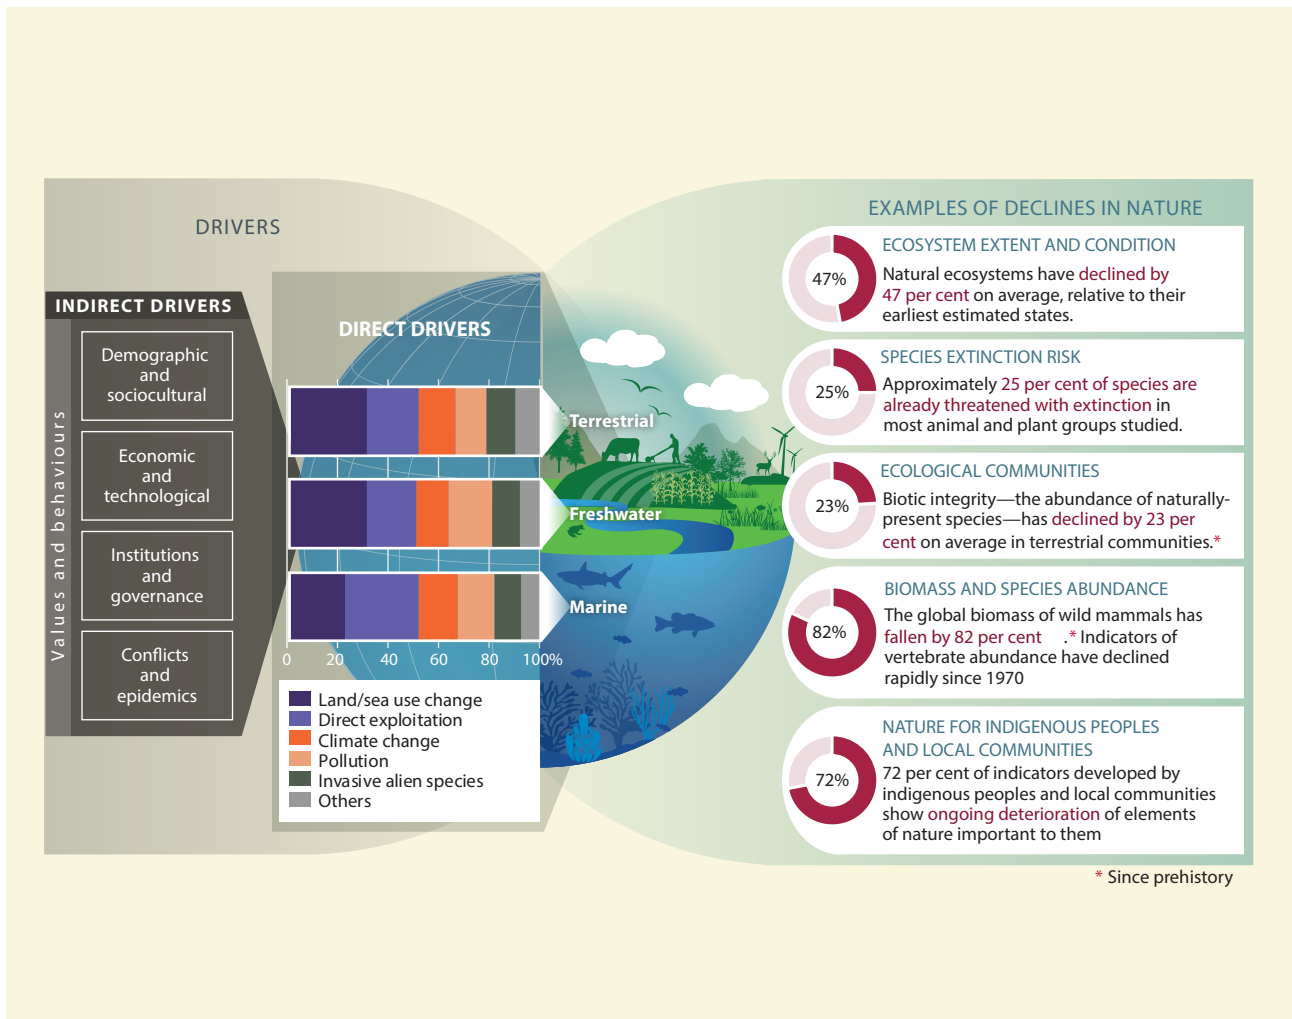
DRIVERS

INDIRECT DRIVERS

Values and behaviours

Demographic and sociocultural

Economic and technological

Institutions and governance

Conflicts and epidemics

DIRECT DRIVERS

Terrestrial

Freshwater

Marine

0 20 40 60 80 100%

Land/sea use change
Direct exploitation
Climate change
Pollution
Invasive alien species
Others

EXAMPLES OF DECLINES IN NATURE

ECOSYSTEM EXTENT AND CONDITION

47%

Natural ecosystems have declined by 47 per cent on average, relative to their earliest estimated states.

SPECIES EXTINCTION RISK

25%

Approximately 25 per cent of species are already threatened with extinction in most animal and plant groups studied.

ECOLOGICAL COMMUNITIES

23%

Biotic integrity—the abundance of naturally-present species—has declined by 23 per cent on average in terrestrial communities.*

BIOMASS AND SPECIES ABUNDANCE

82%

The global biomass of wild mammals has fallen by 82 per cent .* Indicators of vertebrate abundance have declined rapidly since 1970

NATURE FOR INDIGENOUS PEOPLES AND LOCAL COMMUNITIES

72%

72 per cent of indicators developed by indigenous peoples and local communities show ongoing deterioration of elements of nature important to them

* Since prehistory